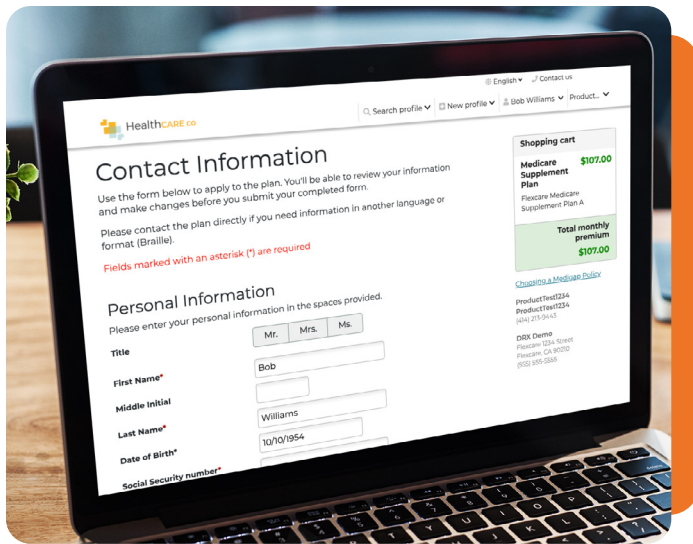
English ▾ Contact us

HealthCARE co

Search profile ▾ New profile ▾ Bob Williams ▾ Product... ▾

Contact Information

Use the form below to apply to the plan. You'll be able to review your information and make changes before you submit your completed form.

Please contact the plan directly if you need information in another language or format (Braille).

Fields marked with an asterisk (*) are required

Personal Information

Please enter your personal information in the spaces provided.

Title Mr. Mrs. Ms.

First Name* Bob

Middle Initial

Last Name* Williams

Date of Birth* 10/10/1954

Social Security number*

Shopping cart

Medicare Supplement Plan $107.00

Flexcare Medicare Supplement Plan A

Total monthly premium $107.00

Choosing a Medigap Policy

ProductTest1234
ProductTest1234
(414) 213-9443

DRX Demo
Flexcare 1234 Street
Flexcare, CA 90210
(555) 555-5555